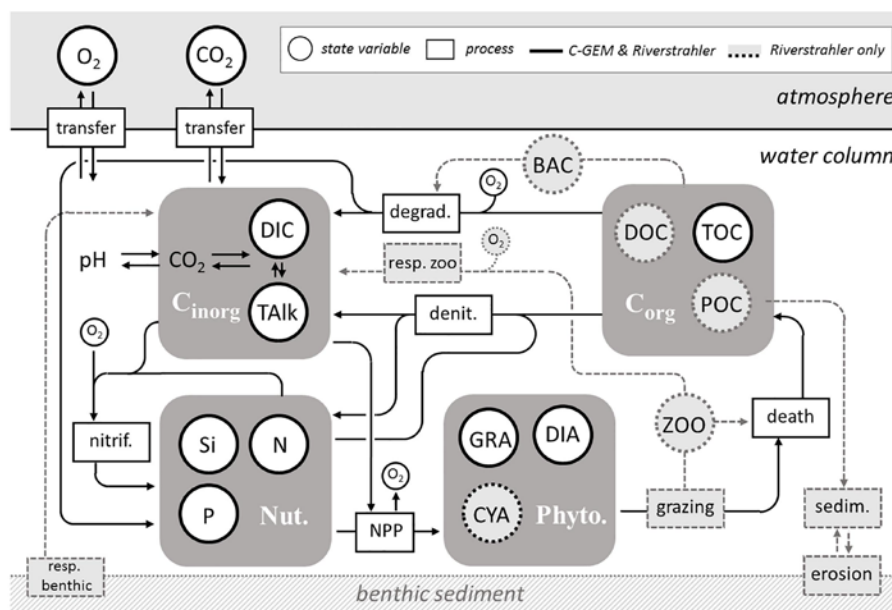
$O_2$ $CO_2$

state variable process C-GEM & Riverstrahler Riverstrahler only

atmosphere

transfer transfer

water column

BAC

$O_2$

degrad.

DIC

$C_{inorg}$

TAlk

pH $CO_2$

resp. zoo

$O_2$

DOC TOC

$C_{org}$

POC

denit.

$O_2$

nitrif.

Si N

P

Nut.

GRA DIA

CYA

Phyto.

ZOO

death

grazing

sedim.

erosion

$O_2$

NPP

resp. benthic

benthic sediment